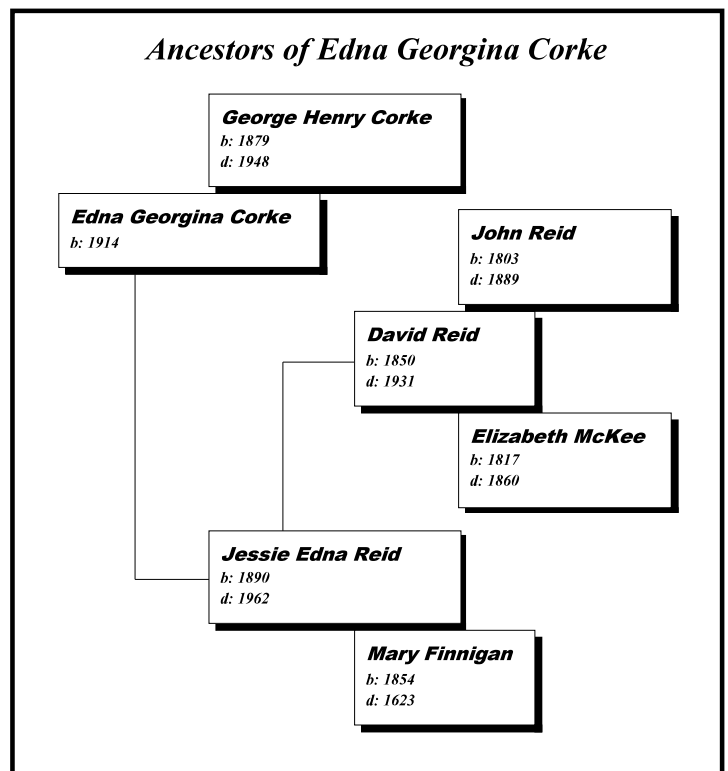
Ancestors of Edna Georgina Corke

George Henry Corke
b: 1879
d: 1948

Edna Georgina Corke
b: 1914

John Reid
b: 1803
d: 1889

David Reid
b: 1850
d: 1931

Elizabeth McKee
b: 1817
d: 1860

Jessie Edna Reid
b: 1890
d: 1962

Mary Finnigan
b: 1854
d: 1623